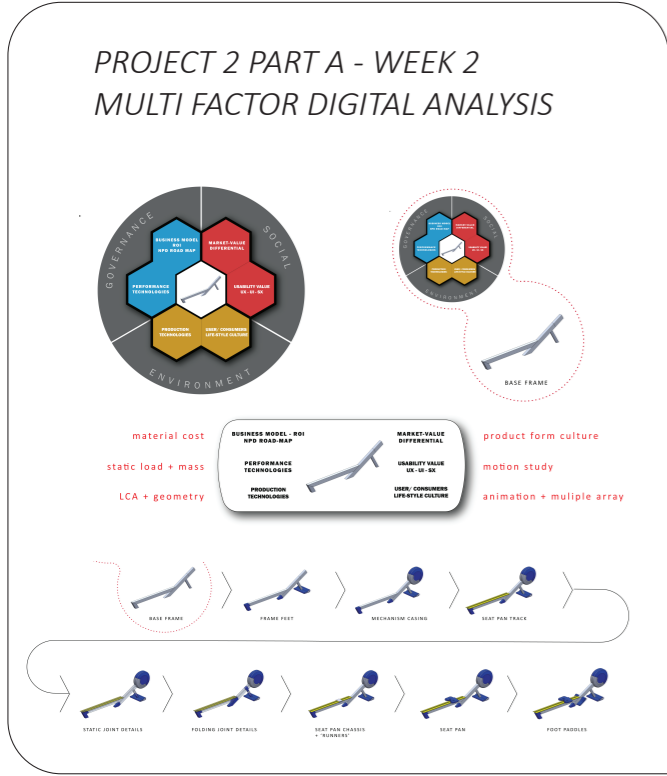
PROJECT 2 PART A - WEEK 2
MULTI FACTOR DIGITAL ANALYSIS

GOVERNANCE
SOCIAL
ENVIRONMENT

BUSINESS MODEL - ROI NPD ROAD MAP
MARKET-VALUE DIFFERENTIAL
PERFORMANCE TECHNOLOGIES
USABILITY VALUE UX - UI - SX
PRODUCTION TECHNOLOGIES
USER/ CONSUMERS LIFE-STYLE CULTURE

GOVERNANCE
SOCIAL
ENVIRONMENT

BASE FRAME

material cost
static load + mass
LCA + geometry

BUSINESS MODEL - ROI NPD ROAD-MAP
MARKET-VALUE DIFFERENTIAL
PERFORMANCE TECHNOLOGIES
USABILITY VALUE UX - UI - SX
PRODUCTION TECHNOLOGIES
USER/ CONSUMERS LIFE-STYLE CULTURE

product form culture
motion study
animation + muliple array

BASE FRAME
FRAME FEET
MECHANISM CASING
SEAT PAN TRACK

STATIC JOINT DETAILS
FOLDING JOINT DETAILS
SEAT PAN CHASSIS + 'RUNNERS'
SEAT PAN
FOOT PADDLES